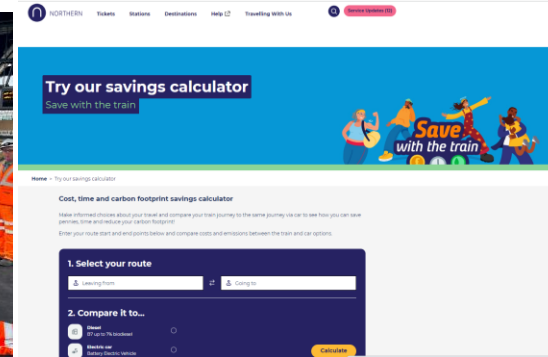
NORTHERN Tickets Stations Destinations Help Travelling With Us Service Updates (10)

Try our savings calculator
Save with the train

Save with the train

Home > Try our savings calculator

Cost, time and carbon footprint savings calculator

Make informed choices about your travel and compare your train journey to the same journey via car to see how you can save pennies, time and reduce your carbon footprint!

Enter your route start and end points below and compare costs and emissions between the train and car options.

1. Select your route

Leaving from

Going to

2. Compare it to...

Diesel
B7 up to 7% biodiesel

Electric car
Battery Electric Vehicle

Calculate